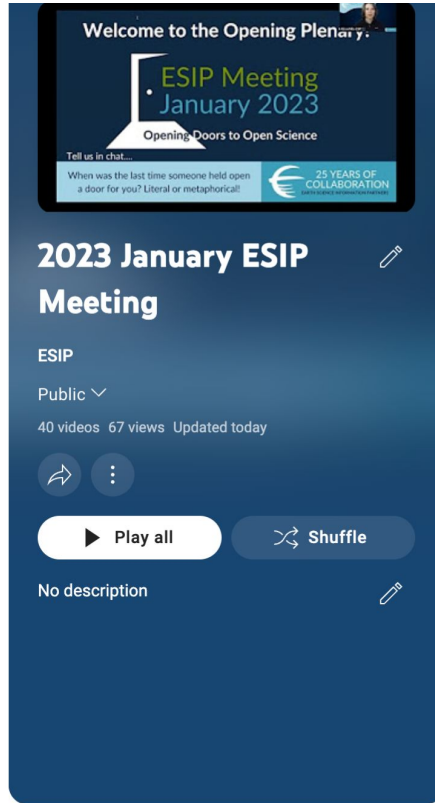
Welcome to the Opening Plenary!

ESIP Meeting
January 2023

Opening Doors to Open Science

Tell us in chat...

When was the last time someone held open a door for you? Literal or metaphorical!

25 YEARS OF COLLABORATION
EARTH SCIENCE INFORMATION PARTNERS

2023 January ESIP Meeting

ESIP

Public

40 videos 67 views Updated today

Play all

Shuffle

No description